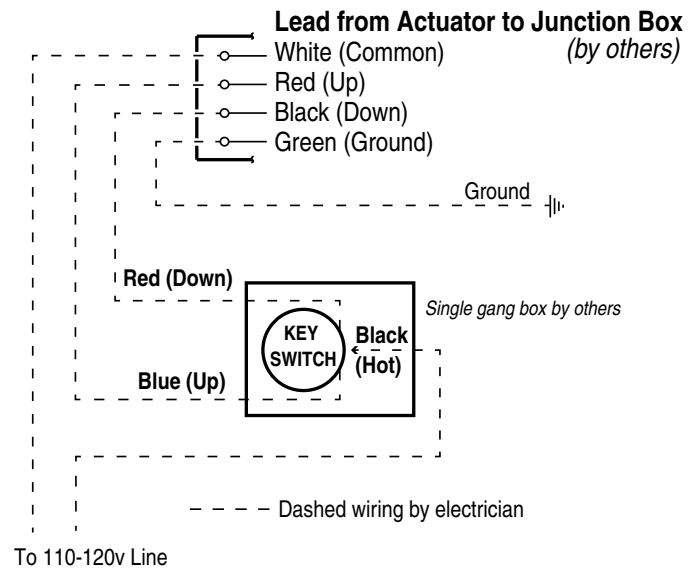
Lead from Actuator to Junction Box
(by others)

White (Common)
Red (Up)
Black (Down)
Green (Ground)

Ground

Red (Down)

Single gang box by others

KEY SWITCH

Black (Hot)

Blue (Up)

Dashed wiring by electrician

To 110-120v Line